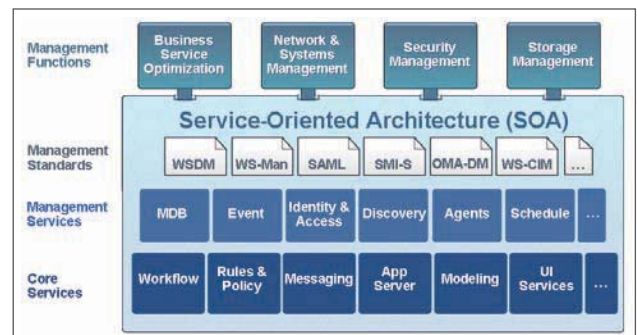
Management Functions

Business Service Optimization

Network & Systems Management

Security Management

Storage Management

Service-Oriented Architecture (SOA)

Management Standards

WSDM

WS-Man

SAML

SMI-S

OMA-DM

WS-CIM

...

Management Services

MDB

Event

Identity & Access

Discovery

Agents

Schedule

...

Core Services

Workflow

Rules & Policy

Messaging

App Server

Modeling

UI Services

...